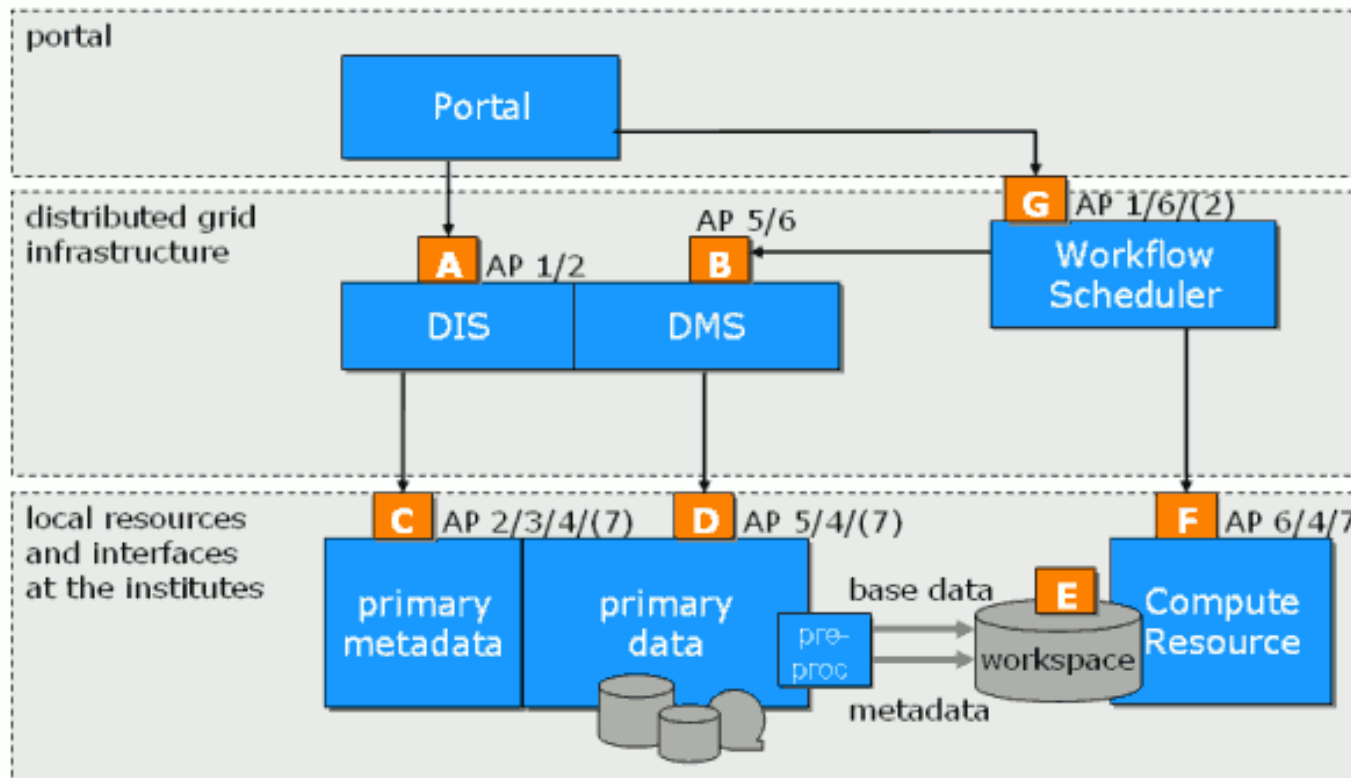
portal

Portal

distributed grid infrastructure

G AP 1/6/(2)

AP 5/6

A AP 1/2

B

Workflow Scheduler

DIS

DMS

local resources and interfaces at the institutes

C AP 2/3/4/(7)

D AP 5/4/(7)

F AP 6/4/7

primary metadata

primary data

pre-proc

base data

E

workspace

metadata

Compute Resource